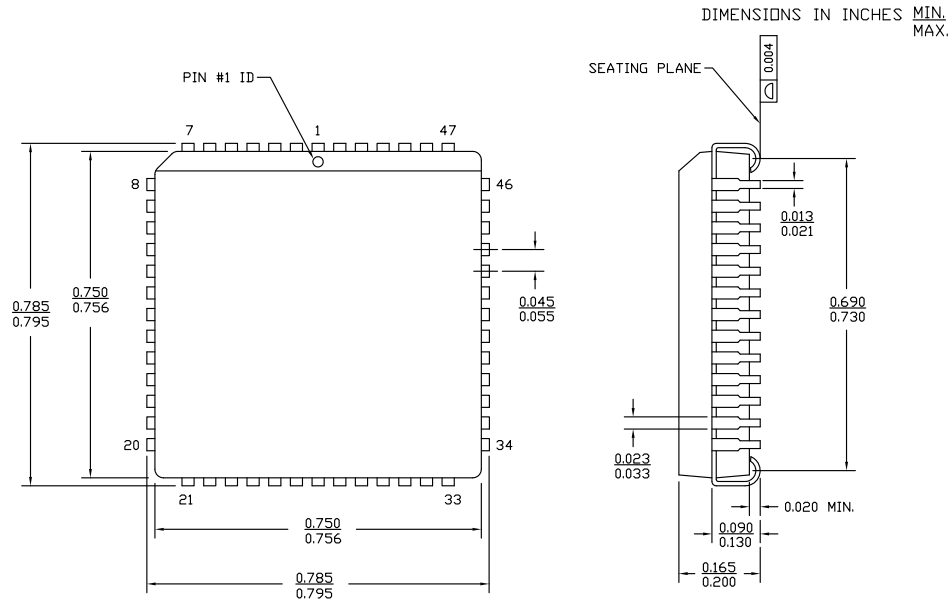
DIMENSIONS IN INCHES $\frac{\text{MIN.}}{\text{MAX.}}$

SEATING PLANE

0.004

PIN #1 ID

7

1

47

8

46

$\frac{0.013}{0.021}$

$\frac{0.045}{0.055}$

$\frac{0.785}{0.795}$

$\frac{0.750}{0.756}$

$\frac{0.690}{0.730}$

20

34

$\frac{0.023}{0.033}$

21

33

0.020 MIN.

$\frac{0.750}{0.756}$

$\frac{0.090}{0.130}$

$\frac{0.165}{0.200}$

$\frac{0.785}{0.795}$